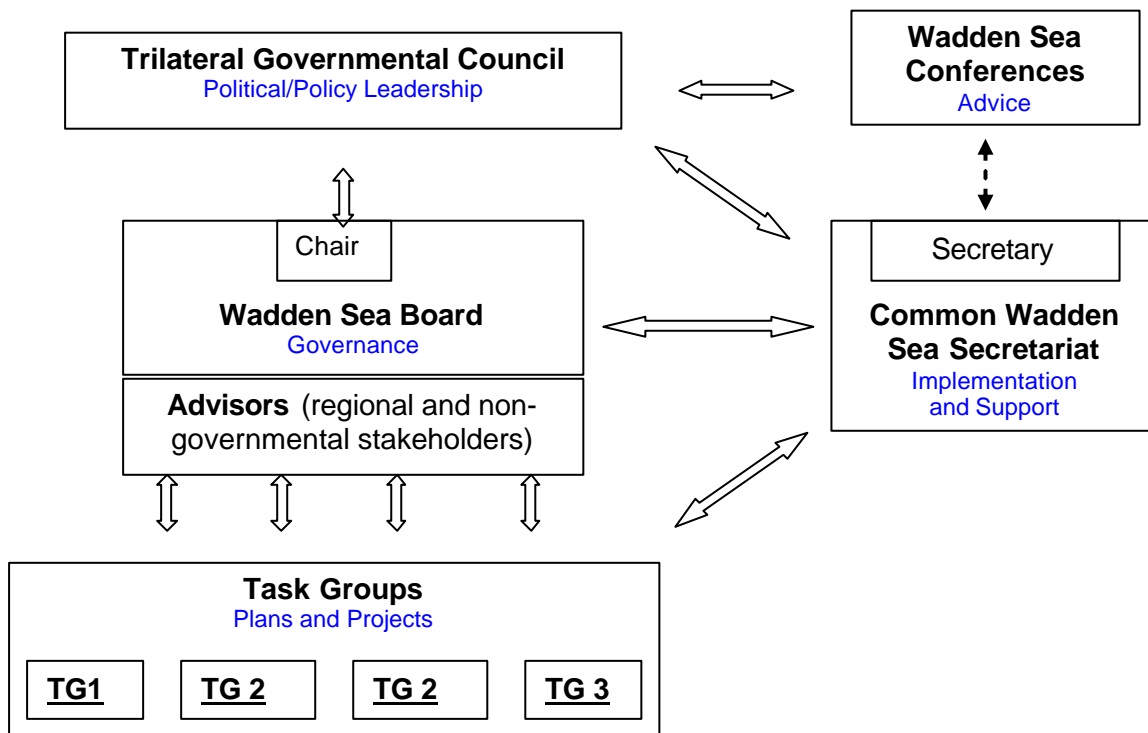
Trilateral Governmental Council
Political/Policy Leadership

Wadden Sea Conferences
Advice

Chair

Wadden Sea Board
Governance

Advisors (regional and non-governmental stakeholders)

Secretary

Common Wadden Sea Secretariat
Implementation and Support

Task Groups
Plans and Projects

TG1

TG 2

TG 2

TG 3